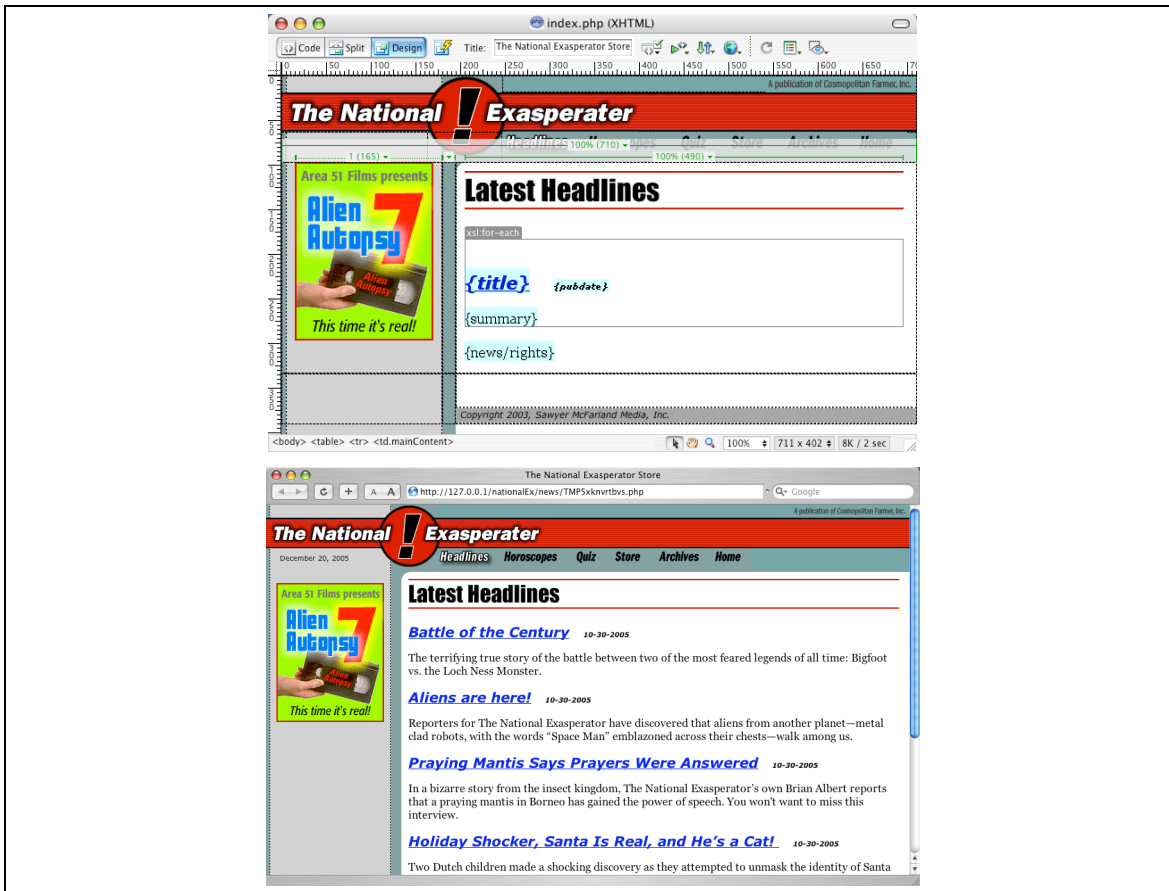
index.php (XHTML)

Code Split Design Title: The National Exasperator Store

0 50 100 150 200 250 300 350 400 450 500 550 600 650 70

A publication of Cosmopolitan Farmer, Inc.

The National ! Exasperater

Headlines Horoscopes Quiz Store Archives Home

1 (165) 100% (710) 100% (490)

Area 51 Films presents

Alien Autopsy 7

Alien Autopsy

This time it's real!

Latest Headlines

xsl:for-each

{title} {pubdate}

{summary}

{news/rights}

Copyright 2003, Sawyer McFarland Media, Inc.

<body> <table> <tr> <td.mainContent> 100% 711 x 402 8K / 2 sec

The National Exasperator Store

http://127.0.0.1/nationalEx/news/TMP5xknvrtbvs.php Google

A publication of Cosmopolitan Farmer, Inc.

The National ! Exasperater

December 20, 2005

Headlines Horoscopes Quiz Store Archives Home

Area 51 Films presents

Alien Autopsy 7

Alien Autopsy

This time it's real!

Latest Headlines

Battle of the Century 10-30-2005

The terrifying true story of the battle between two of the most feared legends of all time: Bigfoot vs. the Loch Ness Monster.

Aliens are here! 10-30-2005

Reporters for The National Exasperator have discovered that aliens from another planet—metal clad robots, with the words "Space Man" emblazoned across their chests—walk among us.

Praying Mantis Says Prayers Were Answered 10-30-2005

In a bizarre story from the insect kingdom, The National Exasperator's own Brian Albert reports that a praying mantis in Borneo has gained the power of speech. You won't want to miss this interview.

Holiday Shocker, Santa Is Real, and He's a Cat! 10-30-2005

Two Dutch children made a shocking discovery as they attempted to unmask the identity of Santa